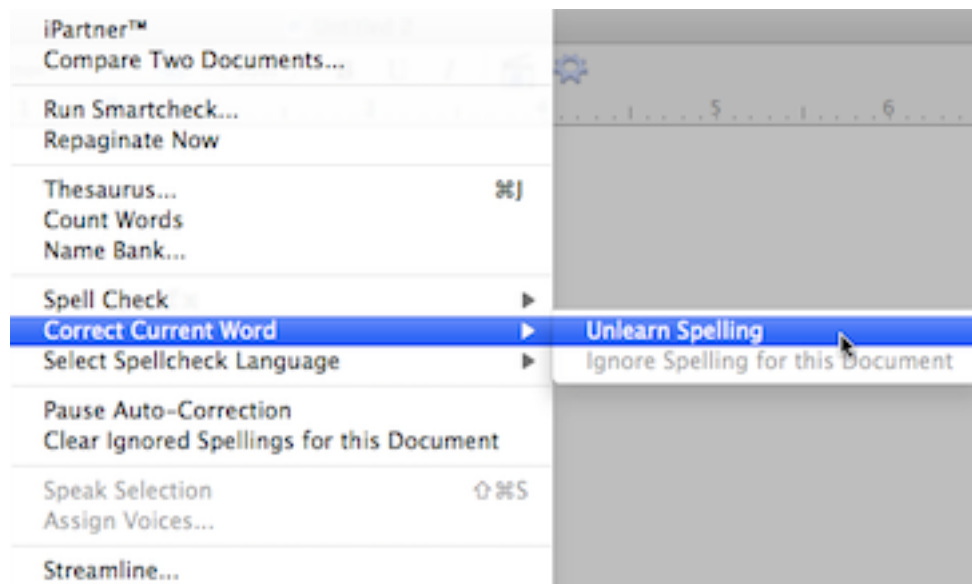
iPartner™
Compare Two Documents...

Run Smartcheck...
Repaginate Now

Thesaurus... ⌘J
Count Words
Name Bank...

Spell Check
Correct Current Word
Select Spellcheck Language

Unlearn Spelling
Ignore Spelling for this Document

Pause Auto-Correction
Clear Ignored Spellings for this Document

Speak Selection ⇧⌘S
Assign Voices...

Streamline...

5 6